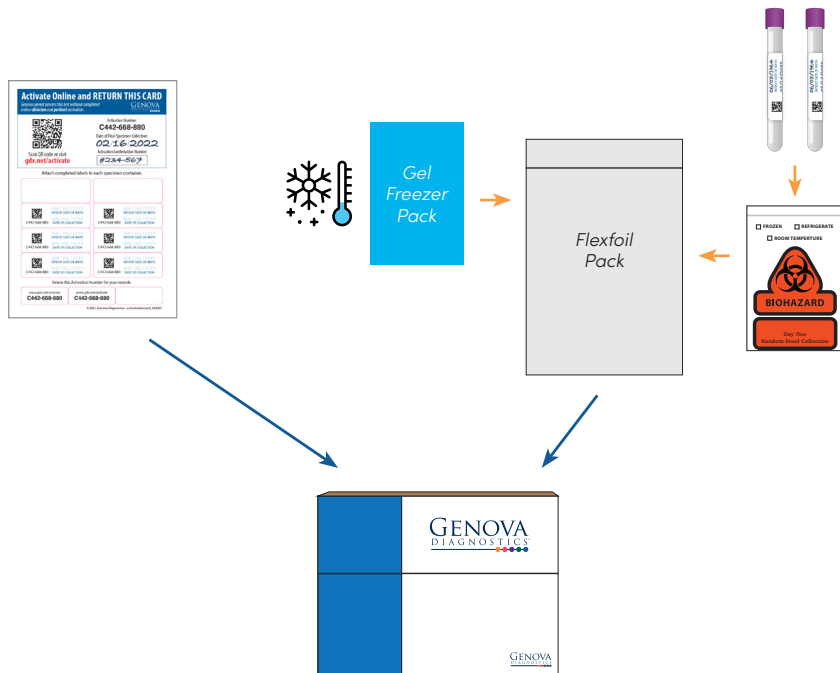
Activate Online and RETURN THIS CARD

GENOVA

Scan QR code or visit gdx.net/activate

Activation Number
C442-668-880

Date of final Specimen Collection:
02.16.2022

Activation Confirmation Number
#234-567

Attach completed labels to each specimen container.

C442-668-880
C442-668-880
C442-668-880
C442-668-880
C442-668-880
C442-668-880

Retain this Activation Number for your records.

C442-668-880
C442-668-880

Gel Freezer Pack

Flexfoil Pack

FROZEN
REFRIGERATE
ROOM TEMPERATURE

BIOHAZARD

Day Two
Random Stool Collection

GENOVA
DIAGNOSTICS

GENOVA
DIAGNOSTICS